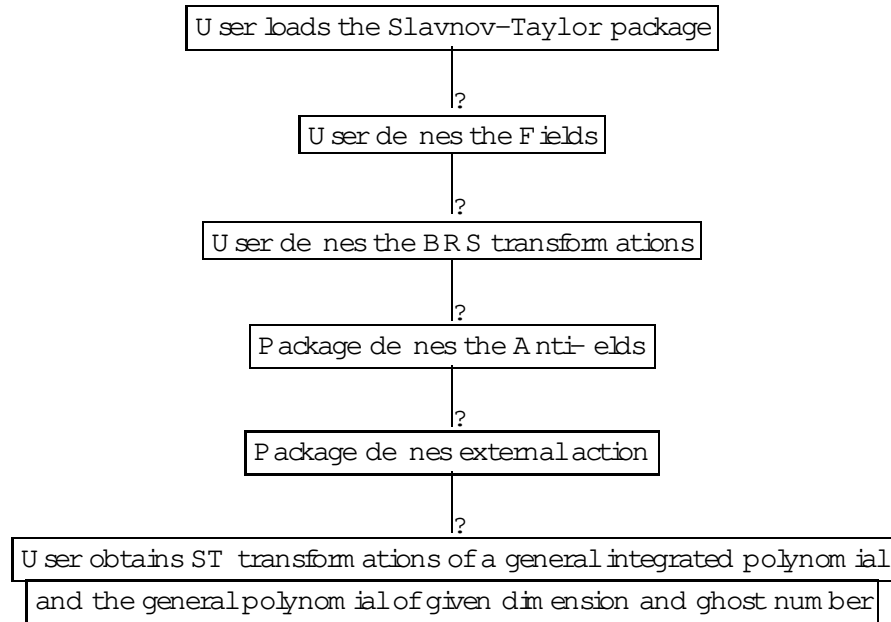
U ser loads the Slavnov–Taylor package

?

U ser de nes the F ields

?

U ser de nes the B R S transform ations

?

P ackage de nes the A nti- elds

?

P ackage de nes externalaction

?

U ser obtains ST transform ations of a general integrated polynom ial and the generalpolynom ialof given dim ension and ghost num ber